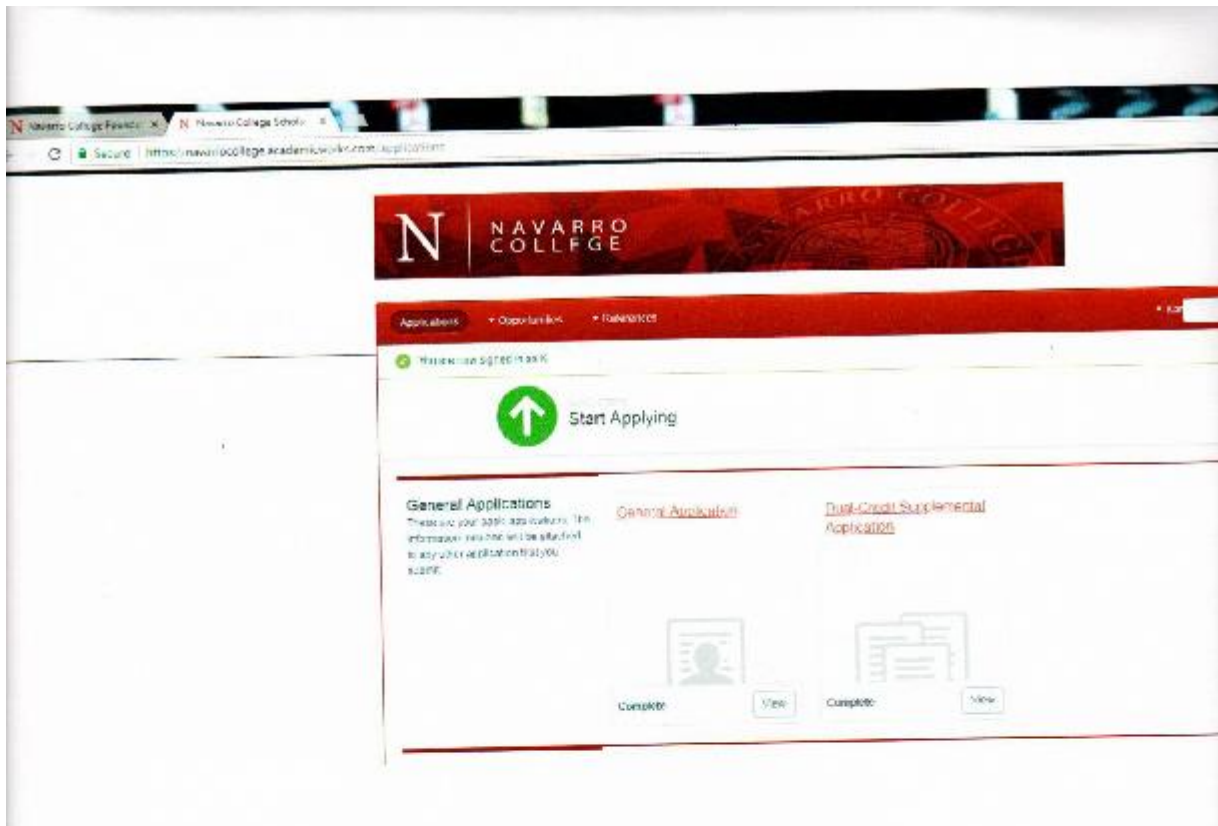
N Navarro College Fawcett ×
N Navarro College Scholar ×

Secure | https://navarrocollege.academicworks.com/applications

N NAVARRO COLLEGE

NAVARRO COLLEGE

Applications
▾ Opportunities
▾ References

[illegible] signed in as K

Start Applying

General Applications
These are your basic applications. The information you provide will be attached to any other application that you submit.

General Application

Dual-Credit Supplemental Application

Complete
View

Complete
View